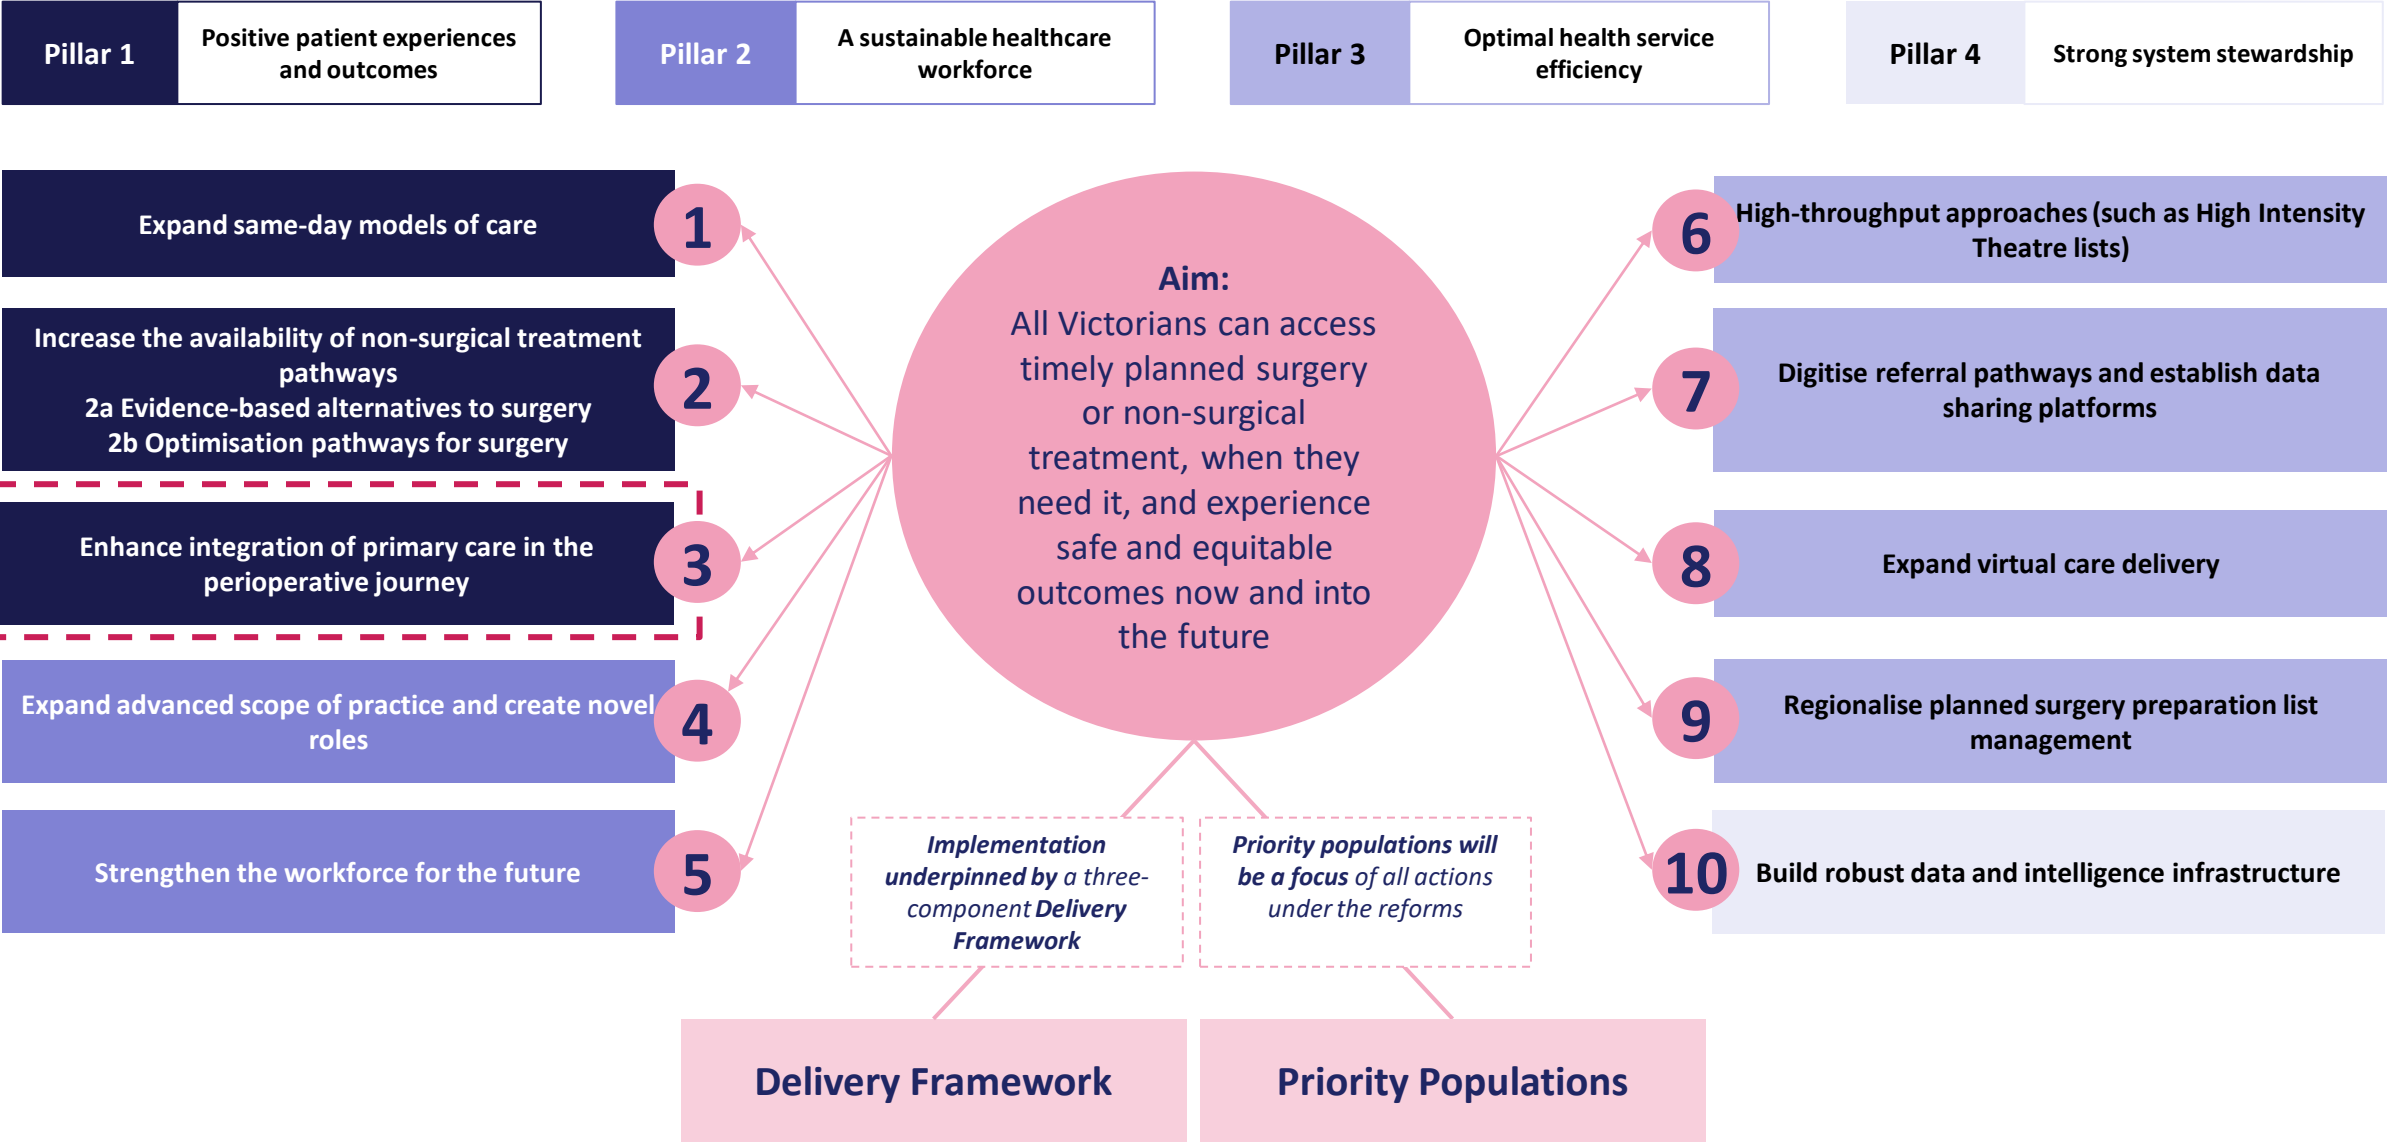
Pillar 1
Positive patient experiences and outcomes

Pillar 2
A sustainable healthcare workforce

Pillar 3
Optimal health service efficiency

Pillar 4
Strong system stewardship

Expand same-day models of care
1

Increase the availability of non-surgical treatment pathways
2a Evidence-based alternatives to surgery
2b Optimisation pathways for surgery
2

Enhance integration of primary care in the perioperative journey
3

Expand advanced scope of practice and create novel roles
4

Strengthen the workforce for the future
5

Aim:
All Victorians can access timely planned surgery or non-surgical treatment, when they need it, and experience safe and equitable outcomes now and into the future

6
High-throughput approaches (such as High Intensity Theatre lists)

7
Digitise referral pathways and establish data sharing platforms

8
Expand virtual care delivery

9
Regionalise planned surgery preparation list management

10
Build robust data and intelligence infrastructure

Implementation underpinned by a three-component Delivery Framework

Priority populations will be a focus of all actions under the reforms

Delivery Framework

Priority Populations